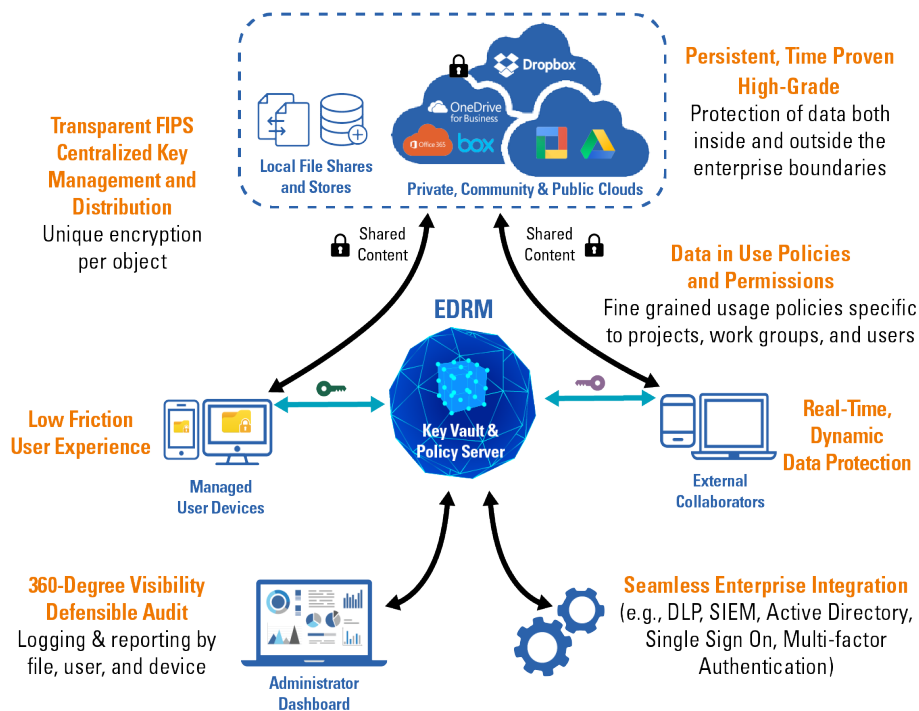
Dropbox

OneDrive for Business

Office 365

box

Local File Shares and Stores

Private, Community & Public Clouds

Persistent, Time Proven High-Grade
Protection of data both inside and outside the enterprise boundaries

Transparent FIPS Centralized Key Management and Distribution
Unique encryption per object

Shared Content

Shared Content

Data in Use Policies and Permissions
Fine grained usage policies specific to projects, work groups, and users

EDRM

Key Vault & Policy Server

Low Friction User Experience

Managed User Devices

External Collaborators

Real-Time, Dynamic Data Protection

360-Degree Visibility Defensible Audit
Logging & reporting by file, user, and device

Administrator Dashboard

Seamless Enterprise Integration
(e.g., DLP, SIEM, Active Directory, Single Sign On, Multi-factor Authentication)